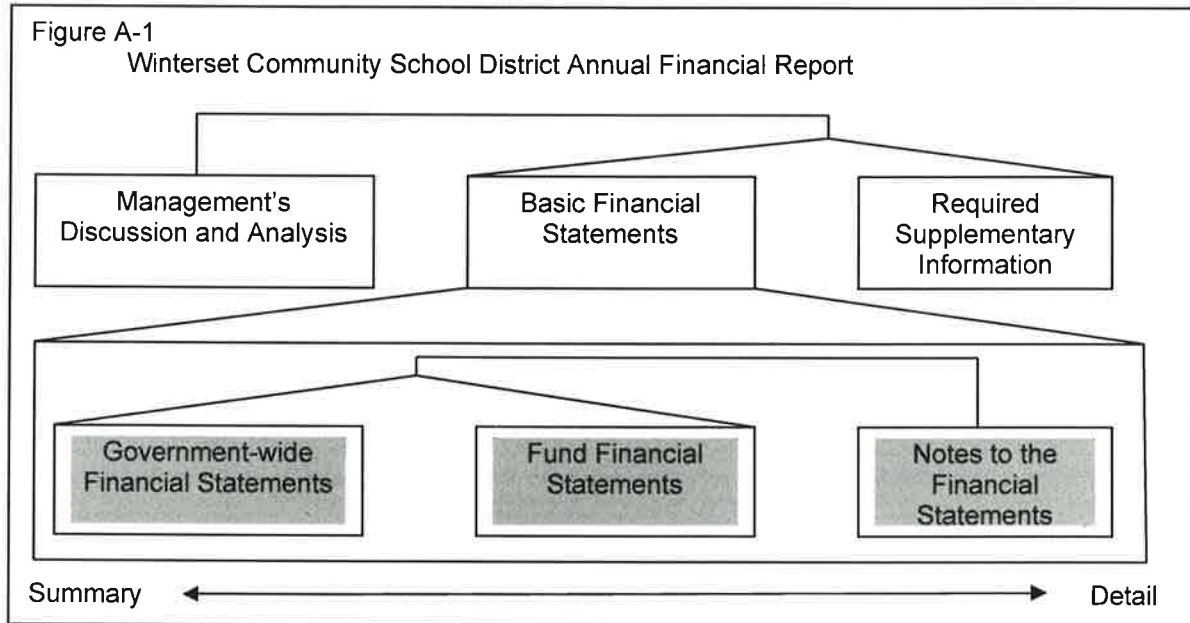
Figure A-1

Winterset Community School District Annual Financial Report

Management's Discussion and Analysis

Basic Financial Statements

Required Supplementary Information

Government-wide Financial Statements

Fund Financial Statements

Notes to the Financial Statements

Summary

Detail